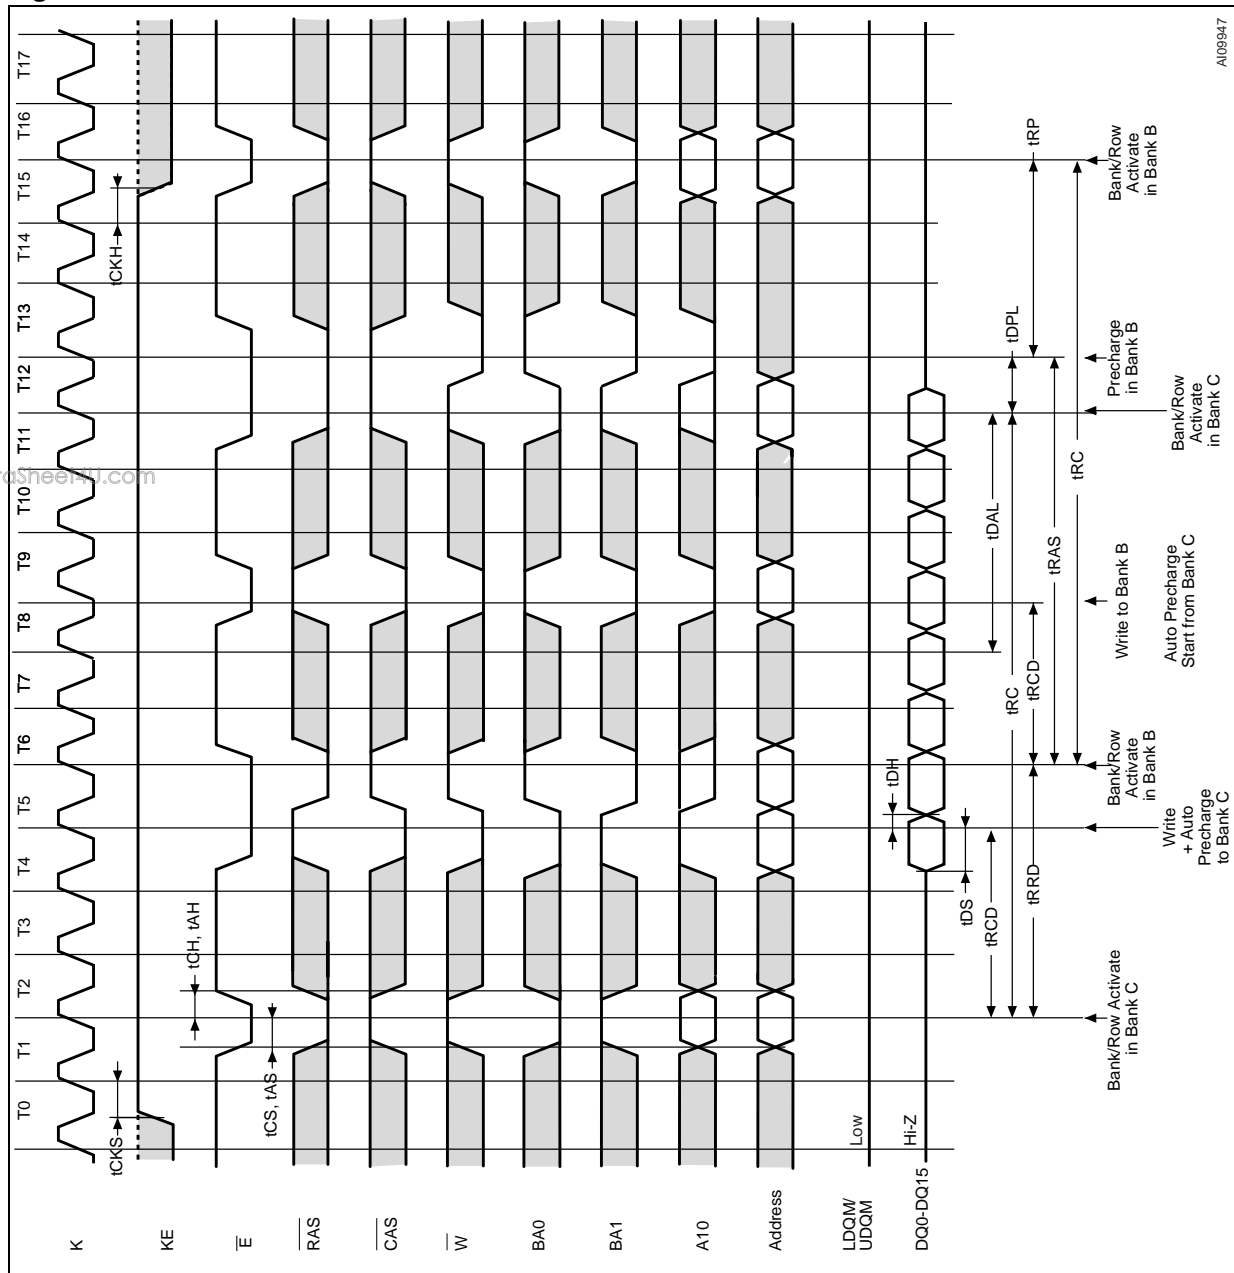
AI09947

T0 T1 T2 T3 T4 T5 T6 T7 T8 T9 T10 T11 T12 T13 T14 T15 T16 T17

K

KE

$\overline{E}$

$\overline{RAS}$

$\overline{CAS}$

$\overline{W}$

BA0

BA1

A10

Address

LDQM/ UDQM

DQ0-DQ15

tCKS

tCKH

tCS, tAS

tCH, tAH

Low

Hi-Z

tDS

tDH

tRCD

tRRD

tRC

tRCD

tDAL

tRAS

tRC

tDPL

tRP

Bank/Row Activate in Bank C

Write + Auto Precharge to Bank C

Bank/Row Activate in Bank B

Auto Precharge Start from Bank C

Write to Bank B

Bank/Row Activate in Bank C

Precharge in Bank B

Bank/Row Activate in Bank B

aSheet4U.com